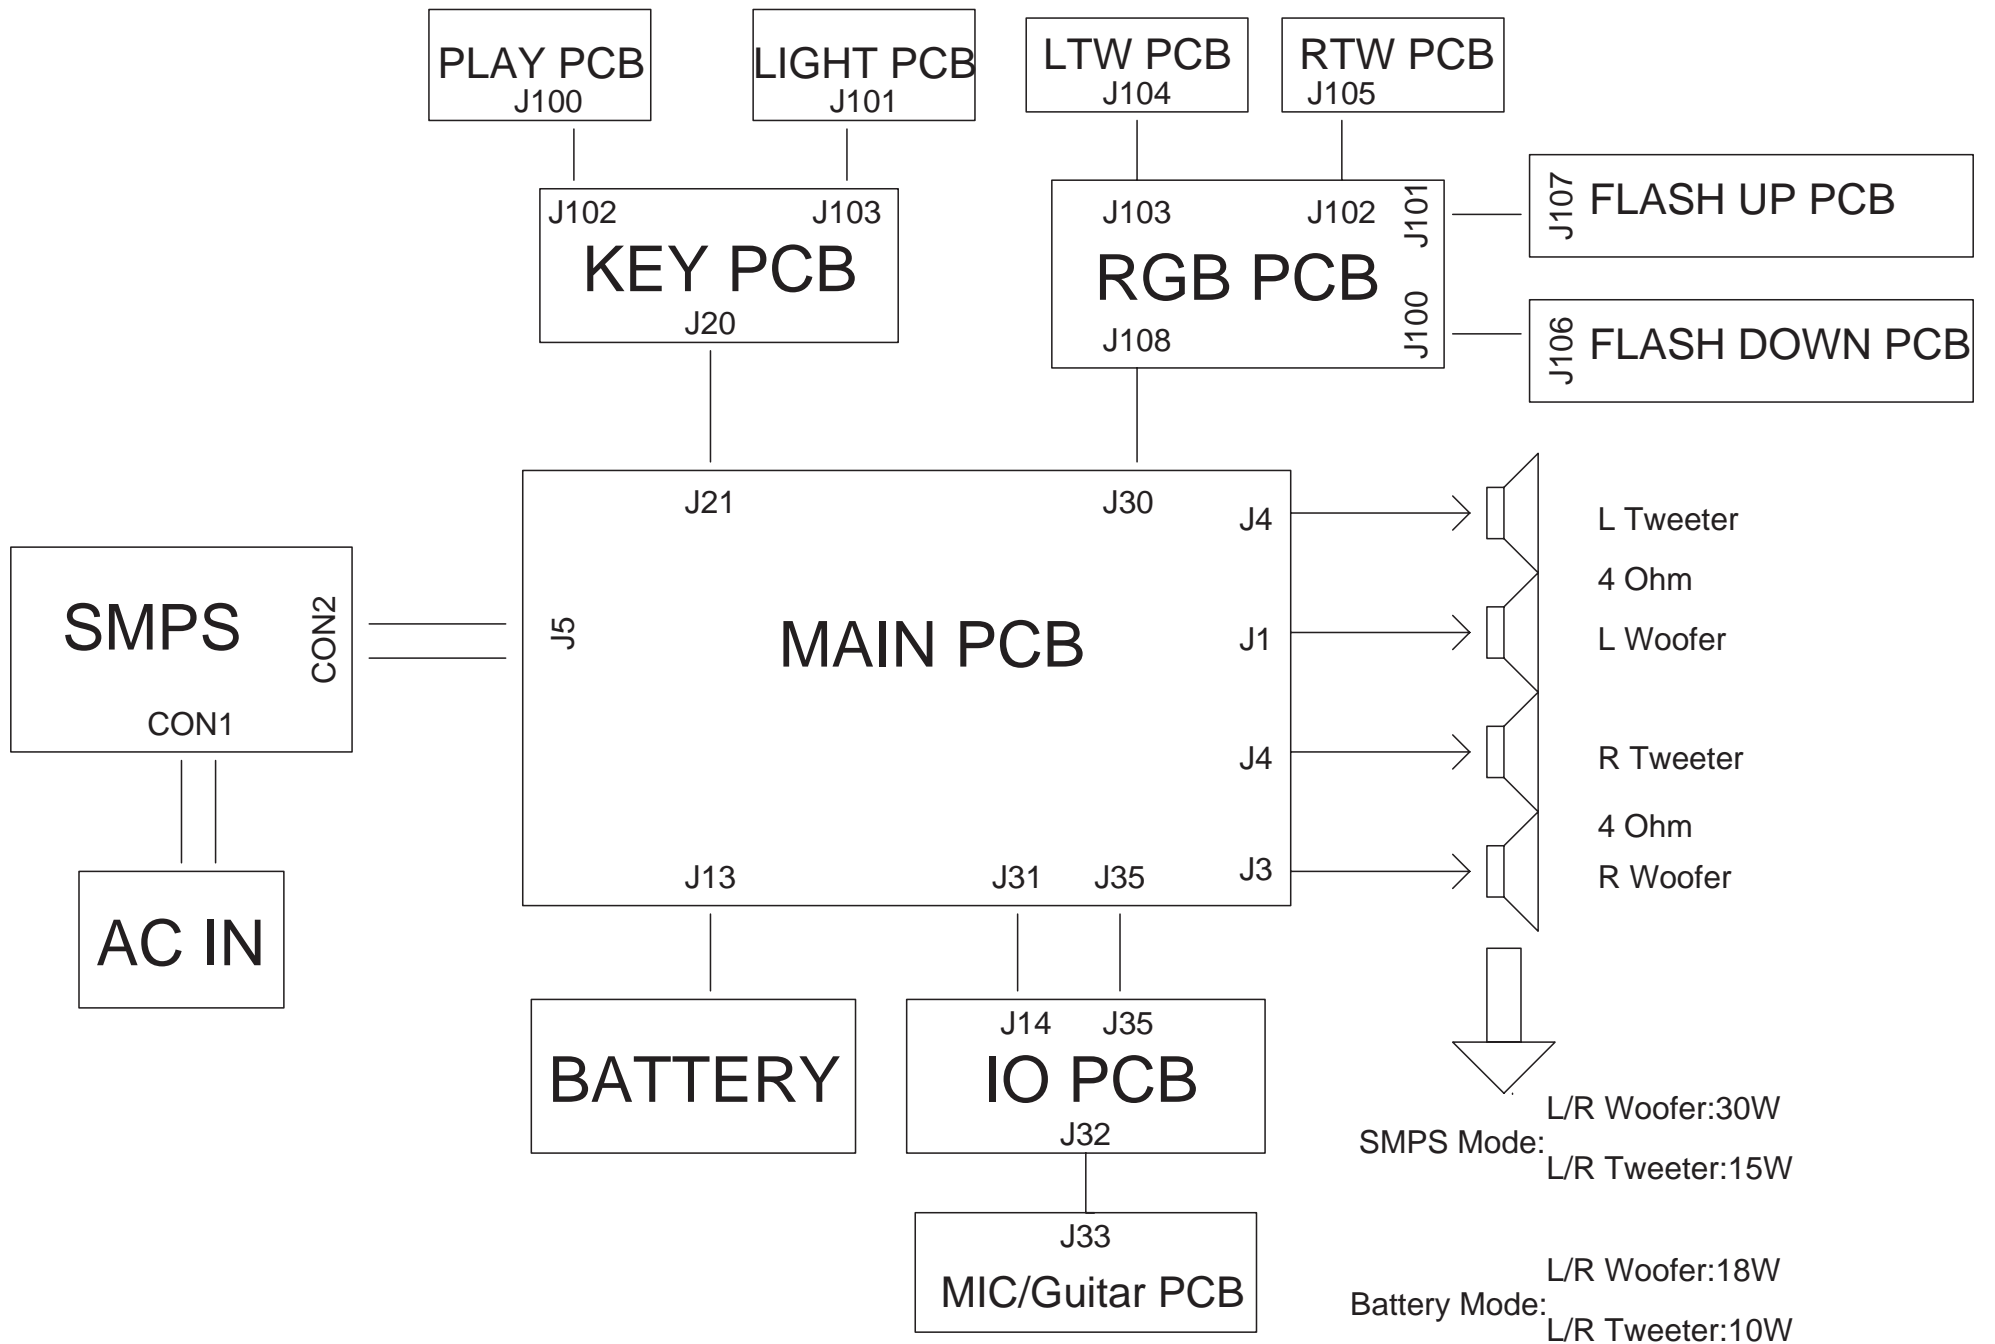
PLAY PCB
J100

LIGHT PCB
J101

LTW PCB
J104

RTW PCB
J105

J102
J103
KEY PCB
J20

J103
J102
J101
RGB PCB
J100
J108

J107
FLASH UP PCB

J106
FLASH DOWN PCB

SMPS
CON2
CON1

AC IN

J21
J30
J4
J5
MAIN PCB
J1
J4
J13
J31
J35
J3

L Tweeter
4 Ohm
L Woofer
R Tweeter
4 Ohm
R Woofer

BATTERY

J14
J35
IO PCB
J32

J33
MIC/Guitar PCB

SMPS Mode:
L/R Woofer:30W
L/R Tweeter:15W

Battery Mode:
L/R Woofer:18W
L/R Tweeter:10W